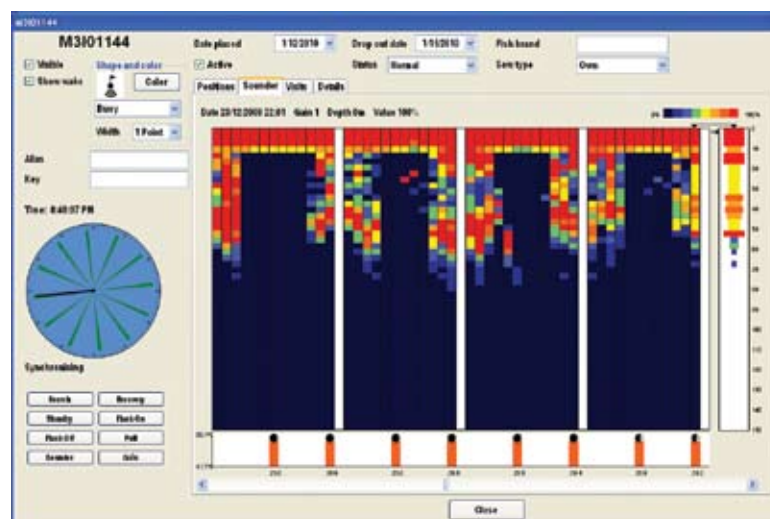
M3I01144

M3I01144

Visible
Show wake
Shape and color
Color
Buoy
Width 1 Point

Alias
Key

Time: 8:40:57 PM

Synchronizing

Search
Recovery
Standby
Flash On
Flash Off
Poll
Sounder
Info

Date placed 1/12/2010
Drop out date 1/15/2010
Fish board
Active
Status Normal
Sonr type Own

Positions Sounder Visits Details

Date 22/12/2009 22:01 Gain 1 Depth 0m Value 100%

Close